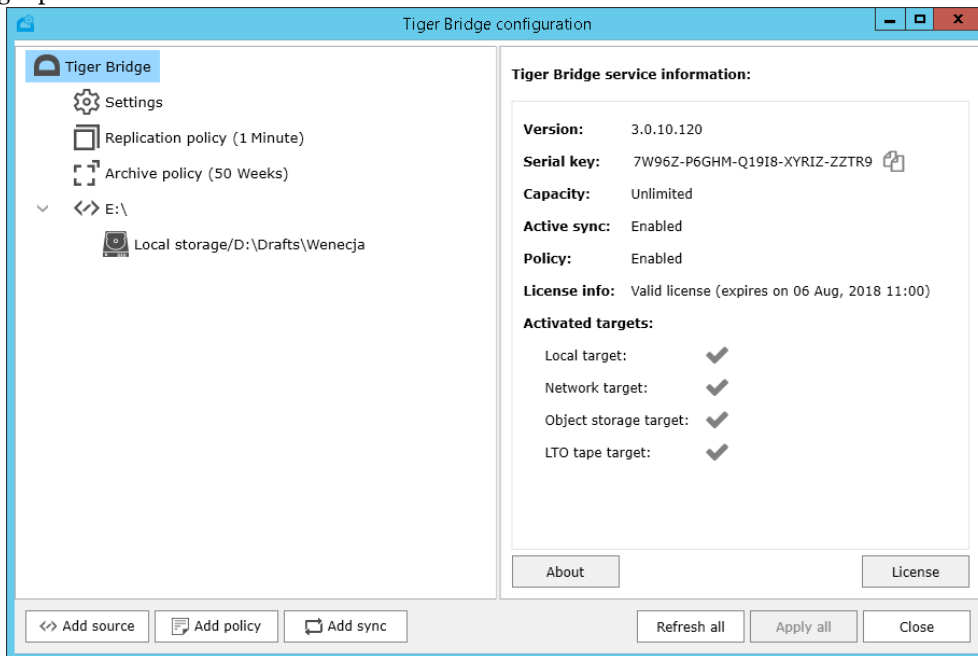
Tiger Bridge configuration

Tiger Bridge
Settings
Replication policy (1 Minute)
Archive policy (50 Weeks)
E:\
Local storage/D:\Drafts\Wenecja

Tiger Bridge service information:

Version: 3.0.10.120
Serial key: 7W96Z-P6GHM-Q19I8-XYRIZ-ZZTR9
Capacity: Unlimited
Active sync: Enabled
Policy: Enabled
License info: Valid license (expires on 06 Aug, 2018 11:00)
Activated targets:
Local target:
Network target:
Object storage target:
LTO tape target:

About
License

Add source
Add policy
Add sync
Refresh all
Apply all
Close